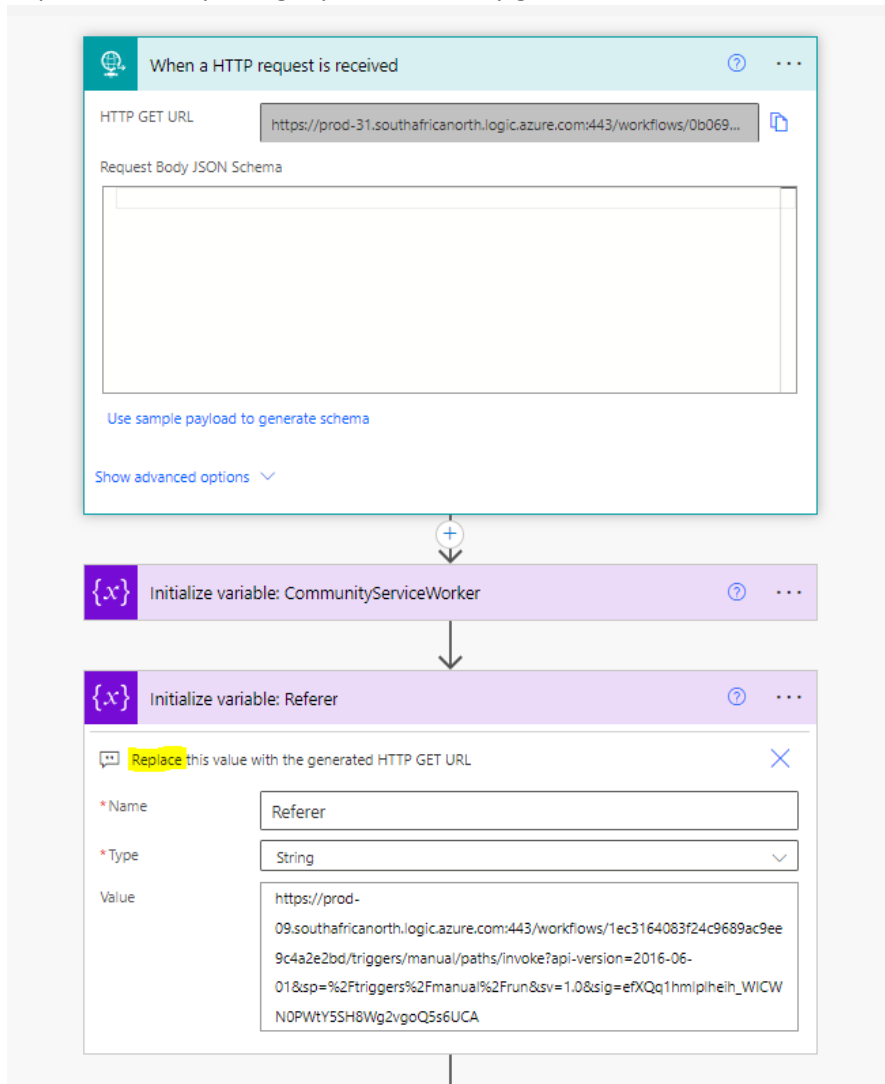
When a HTTP request is received

HTTP GET URL
https://prod-31.southafricanorth.logic.azure.com:443/workflows/0b069...

Request Body JSON Schema

Use sample payload to generate schema

Show advanced options

Initialize variable: CommunityServiceWorker

Initialize variable: Referer

Replace this value with the generated HTTP GET URL

*Name
Referer

*Type
String

Value
https://prod-09.southafricanorth.logic.azure.com:443/workflows/1ec3164083f24c9689ac9ee9c4a2e2bd/triggers/manual/paths/invoke?api-version=2016-06-01&sp=%2Ftriggers%2Fmanual%2Frun&sv=1.0&sig=efXQq1hmlplheih_WICWN0PWtY5SH8Wg2vgoQ5s6UCA